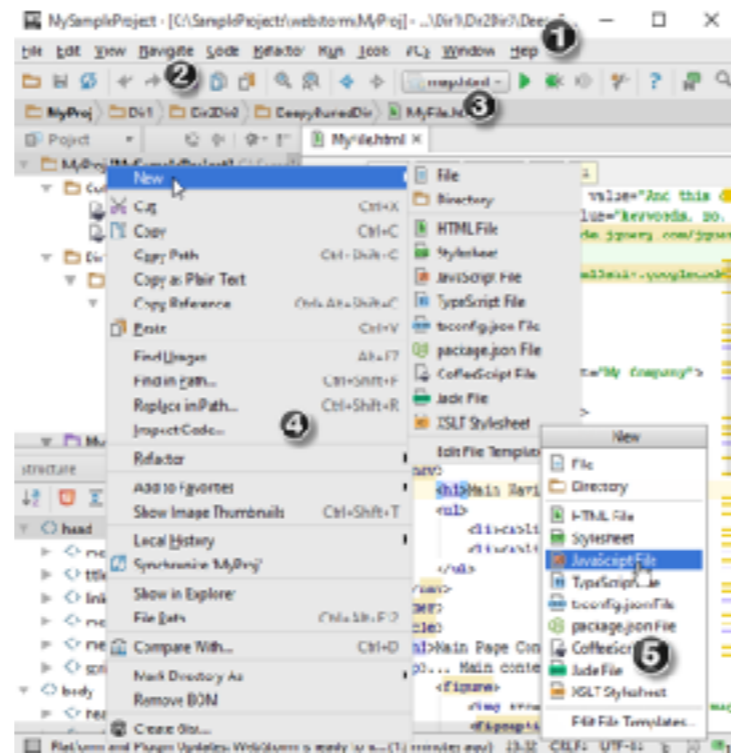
MySampleProject - [C:\SampleProject\webstorm\MyProj] - ...\Dir1\Dir2\Dir3\Deep...

1

File Edit View Navigate Code Refactor Run Tools VCS Window Help

2

mypage.html

MyProj Dir1 Dir2\Dir3 CompactedDir MyFile.html

3

Project

MyFile.html

New

Cut Ctrl+X
Copy Ctrl+C
Copy Path Ctrl+Shift+C
Copy as Plain Text
Copy Reference Ctrl+Alt+Shift+C
Paste Ctrl+V
Find Usages Alt+F7
Find in Path... Ctrl+Shift+F
Replace in Path... Ctrl+Shift+R
Inspect Code...
Refactor
Add to Favorites
Show Image Thumbnails Ctrl+Shift+T
Local History
Synchronize 'MyProj'
Show in Explorer
File Path Ctrl+Alt+F12
Compare With... Ctrl+D
Mark Directory As
Remove BOM
Create Gist...

4

File
Directory
HTML File
Stylesheet
JavaScript File
TypeScript File
tsconfig.json File
package.json File
CoffeeScript File
Jade File
XSLT Stylesheet
Edit File Templates...

New
File
Directory
HTML File
Stylesheet
JavaScript File
TypeScript File
tsconfig.json File
package.json File
CoffeeScript File
Jade File
XSLT Stylesheet
Edit File Templates...

5

Structure

head
body

value="Jnc this d
lue="keywords, no.
code.jquery.com/jquer
te="My Company">
<h1>Main Navi
<ul>
Main Page Con
Main conte
<figure>

Platform and Plugin Updates: WebStorm is ready to u... (11 minutes ago) 13:32 CRLF: UTF-8: